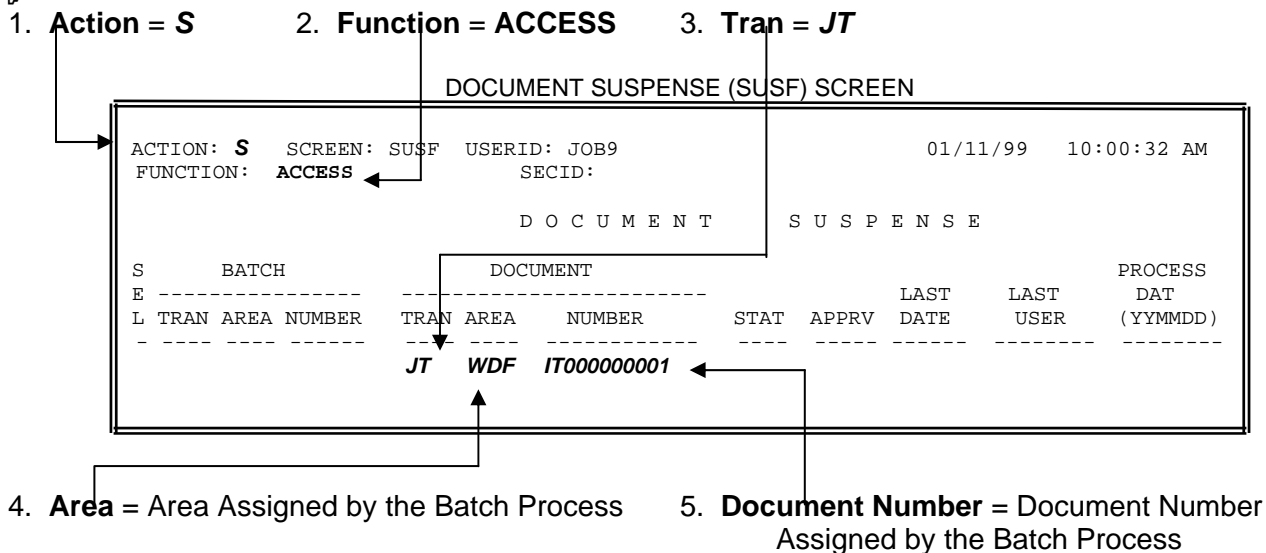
1. **Action** = ***S***  2. **Function** = **ACCESS**  3. **Tran** = ***JT***

DOCUMENT SUSPENSE (SUSF) SCREEN

ACTION: ***S***  SCREEN: SUSF  USERID: JOB9  01/11/99  10:00:32 AM
FUNCTION: **ACCESS**  SECID:

D O C U M E N T  S U S P E N S E

| S E L | BATCH TRAN | BATCH AREA | BATCH NUMBER | DOCUMENT TRAN | DOCUMENT AREA | DOCUMENT NUMBER | STAT | APPRV | LAST DATE | LAST USER | PROCESS DAT (YYMMDD) |
|---|---|---|---|---|---|---|---|---|---|---|---|
| | | | | ***JT*** | ***WDF*** | ***IT000000001*** | | | | | |

4. **Area** = Area Assigned by the Batch Process

5. **Document Number** = Document Number Assigned by the Batch Process